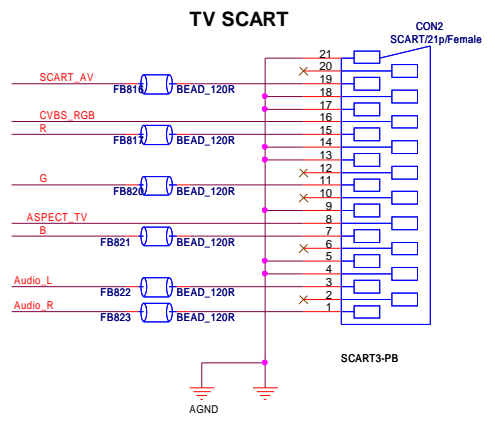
TV SCART

CON2
SCART/21p/Female

SCART_AV
FB816
BEAD_120R
CVBS_RGB
R
FB817
BEAD_120R
G
FB820
BEAD_120R
ASPECT_TV
B
FB821
BEAD_120R
Audio_L
FB822
BEAD_120R
Audio_R
FB823
BEAD_120R

21
20
19
18
17
16
15
14
13
12
11
10
9
8
7
6
5
4
3
2
1

SCART3-PB

AGND